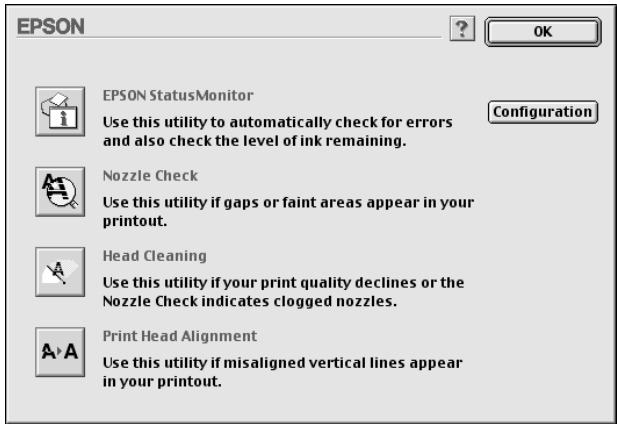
EPSON

?

OK

EPSON StatusMonitor

Use this utility to automatically check for errors and also check the level of ink remaining.

Configuration

Nozzle Check

Use this utility if gaps or faint areas appear in your printout.

Head Cleaning

Use this utility if your print quality declines or the Nozzle Check indicates clogged nozzles.

A›A

Print Head Alignment

Use this utility if misaligned vertical lines appear in your printout.